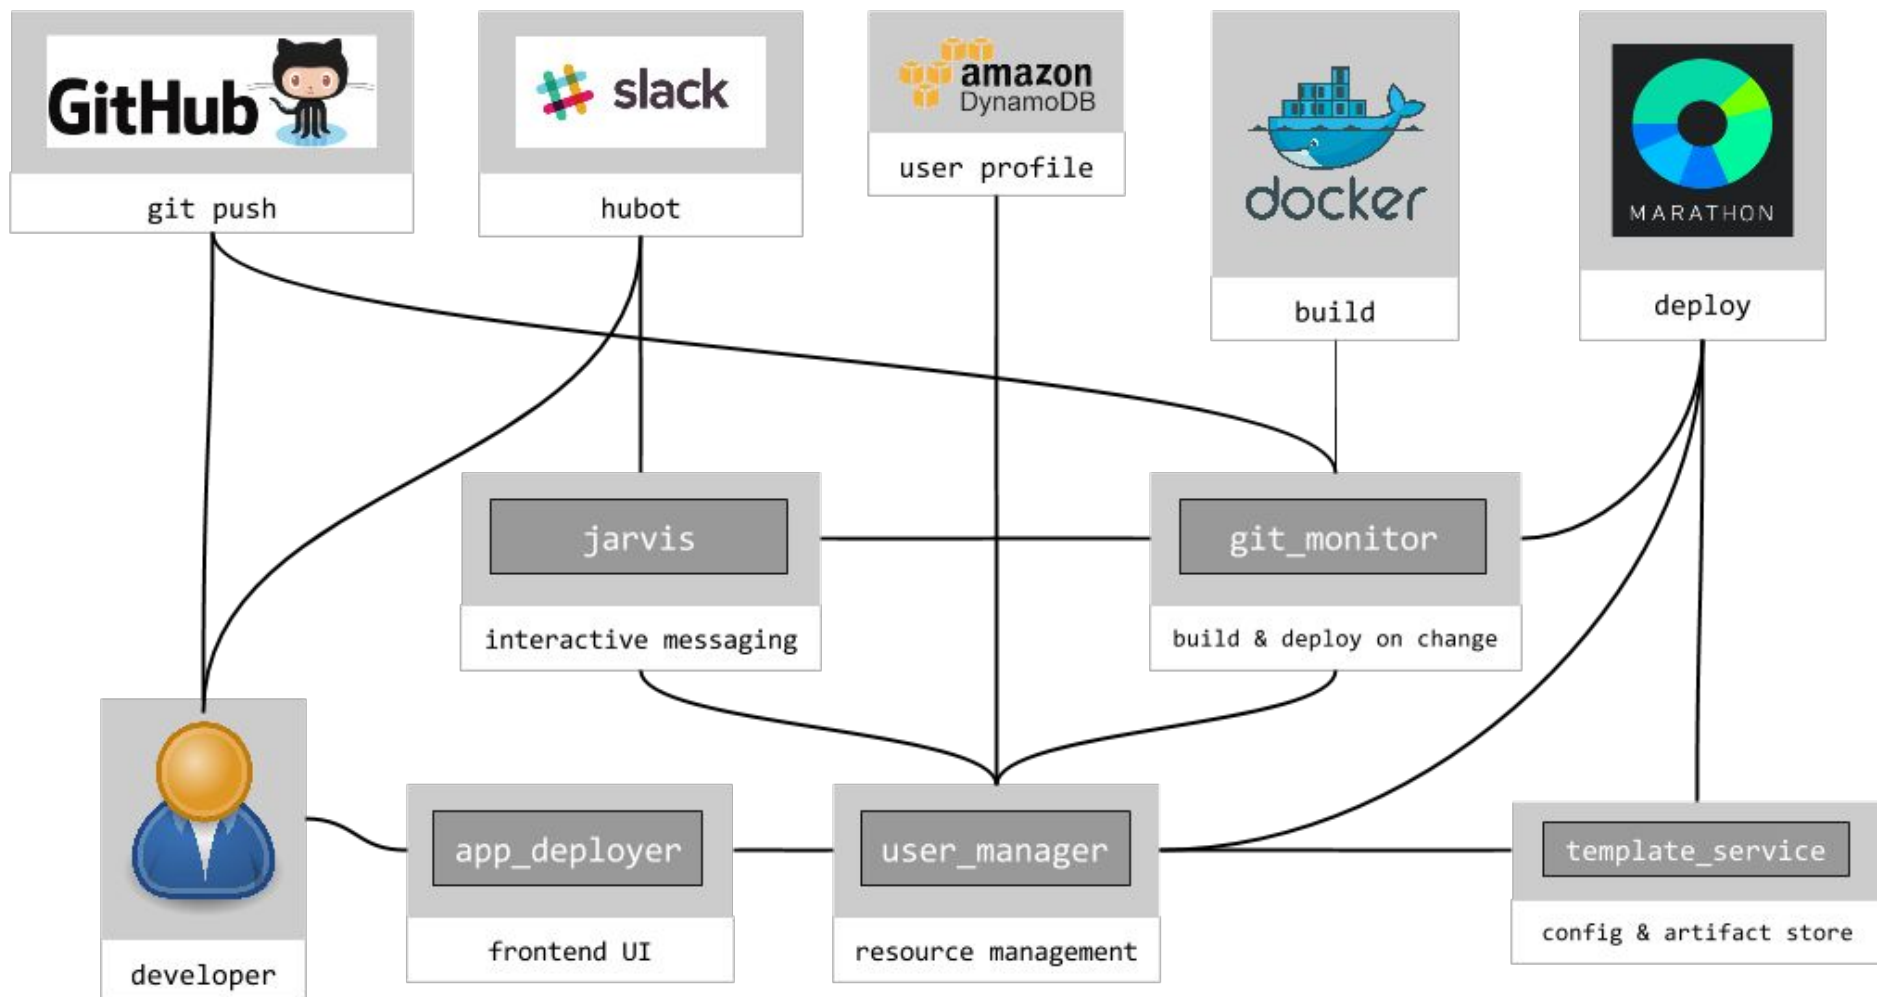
GitHub
git push

slack
hubot

amazon DynamoDB
user profile

docker
build

MARATHON
deploy

jarvis
interactive messaging

git_monitor
build & deploy on change

developer

app_deployer
frontend UI

user_manager
resource management

template_service
config & artifact store